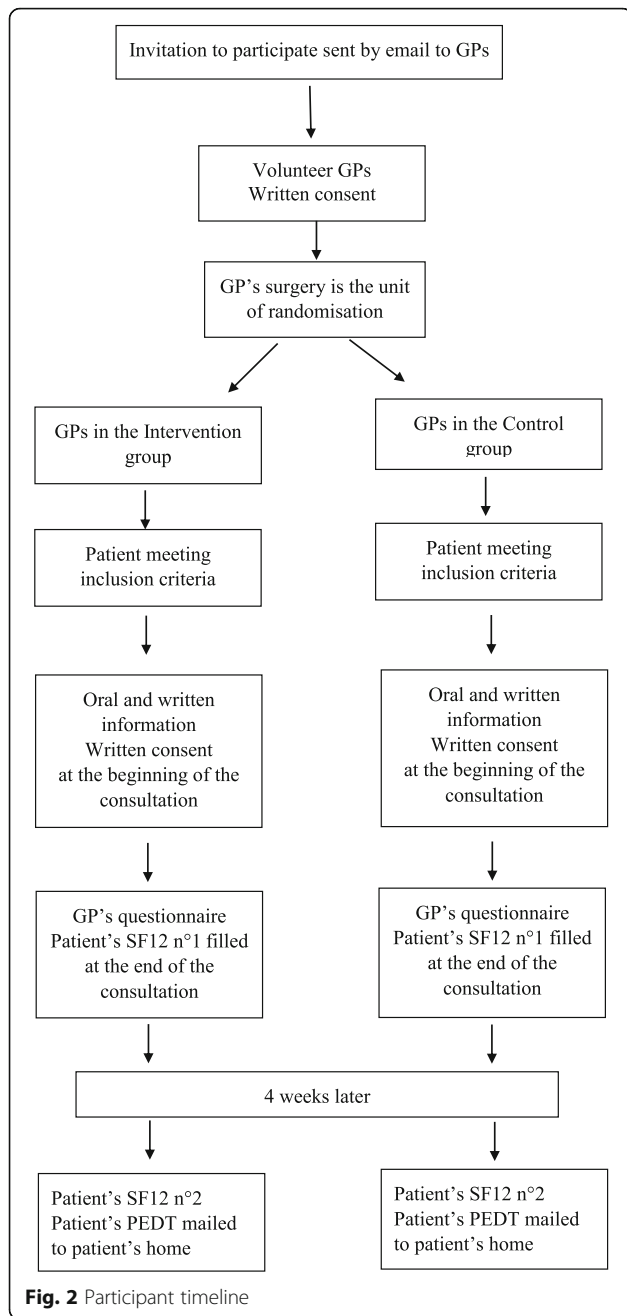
Invitation to participate sent by email to GPs

Volunteer GPs
Written consent

GP's surgery is the unit of randomisation

GPs in the Intervention group

GPs in the Control group

Patient meeting inclusion criteria

Patient meeting inclusion criteria

Oral and written information
Written consent at the beginning of the consultation

Oral and written information
Written consent at the beginning of the consultation

GP's questionnaire
Patient's SF12 n°1 filled at the end of the consultation

GP's questionnaire
Patient's SF12 n°1 filled at the end of the consultation

4 weeks later

Patient's SF12 n°2
Patient's PEDT mailed to patient's home

Patient's SF12 n°2
Patient's PEDT mailed to patient's home

**Fig. 2** Participant timeline